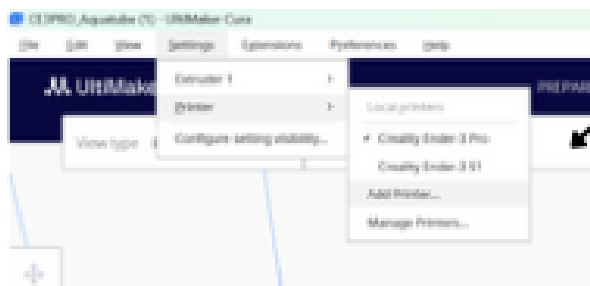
CE3PRO_Aquatube (1) - UltiMaker Cura

File Edit View Settings Extensions Preferences Help

UltiMake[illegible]

PREPA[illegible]

Extruder 1 >
Printer >
Configure setting visibility...

Local printers
✓ Creality Ender 3 Pro
Creality Ender 3 S1
Add Printer...
Manage Printers...

View type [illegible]